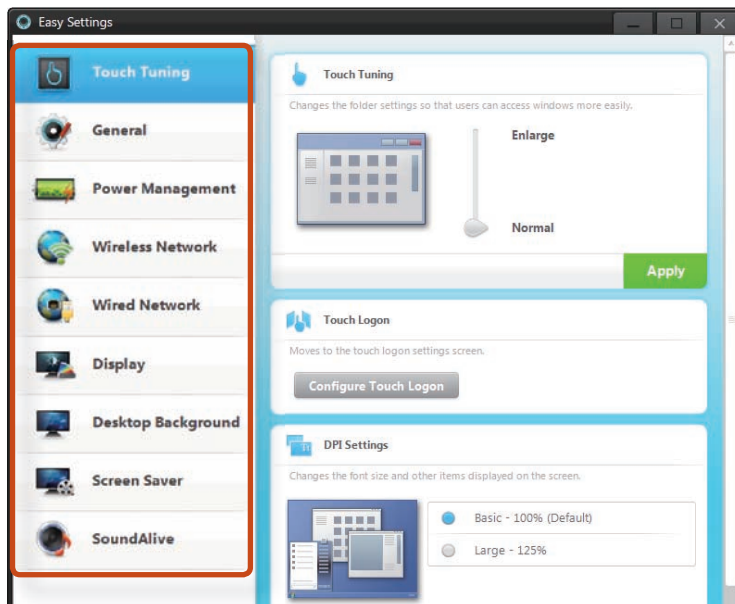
Easy Settings

Touch Tuning
General
Power Management
Wireless Network
Wired Network
Display
Desktop Background
Screen Saver
SoundAlive

Touch Tuning
Changes the folder settings so that users can access windows more easily.
Enlarge
Normal
Apply

Touch Logon
Moves to the touch logon settings screen.
Configure Touch Logon

DPI Settings
Changes the font size and other items displayed on the screen.
Basic - 100% (Default)
Large - 125%